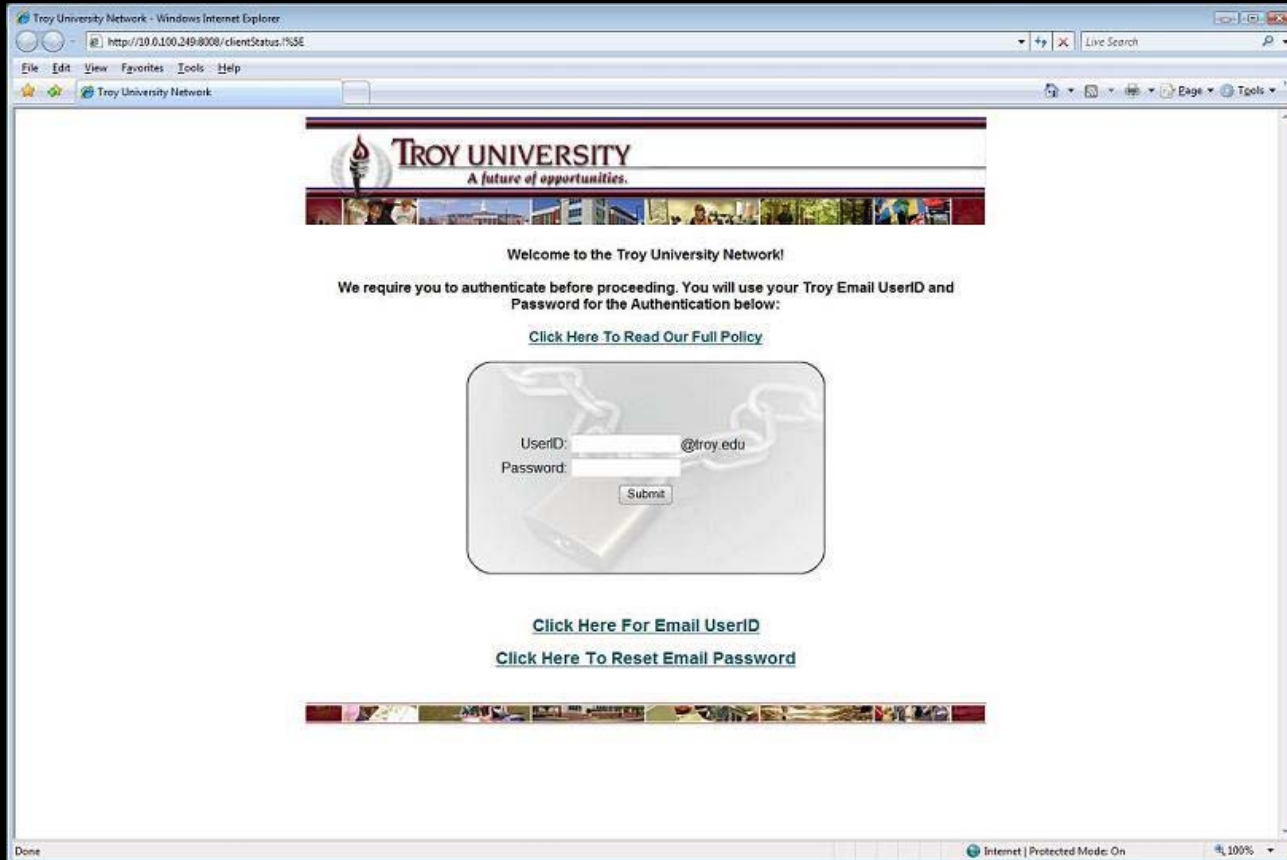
Troy University Network - Windows Internet Explorer

http://10.0.100.249:8008/clientStatus.!%5E

Live Search

File Edit View Favorites Tools Help

Troy University Network

Page ▾ Tools ▾

TROY UNIVERSITY
A future of opportunities.

Welcome to the Troy University Network!

We require you to authenticate before proceeding. You will use your Troy Email UserID and Password for the Authentication below:

Click Here To Read Our Full Policy

UserID: @troy.edu
Password:
Submit

Click Here For Email UserID

Click Here To Reset Email Password

Done

Internet | Protected Mode: On

100%